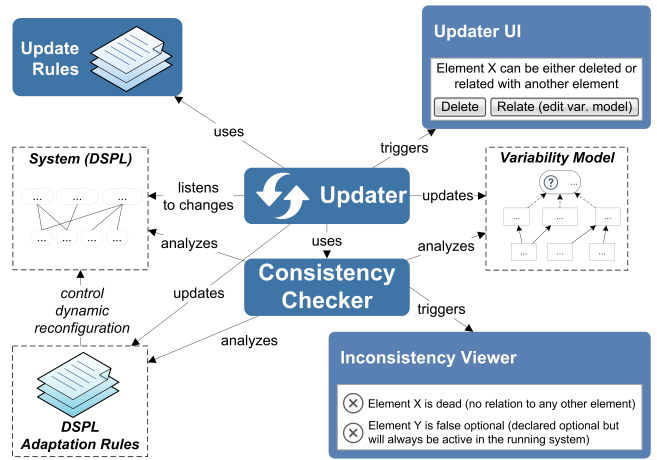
Update Rules

Updater UI

Element X can be either deleted or related with another element

Delete

Relate (edit var. model)

uses

triggers

System (DSPL)

...

...

...

...

...

...

...

listens to changes

Updater

updates

Variability Model

?

...

...

...

...

...

...

...

analyzes

uses

analyzes

control dynamic reconfiguration

updates

Consistency Checker

triggers

analyzes

DSPL Adaptation Rules

Inconsistency Viewer

Element X is dead (no relation to any other element)

Element Y is false optional (declared optional but will always be active in the running system)